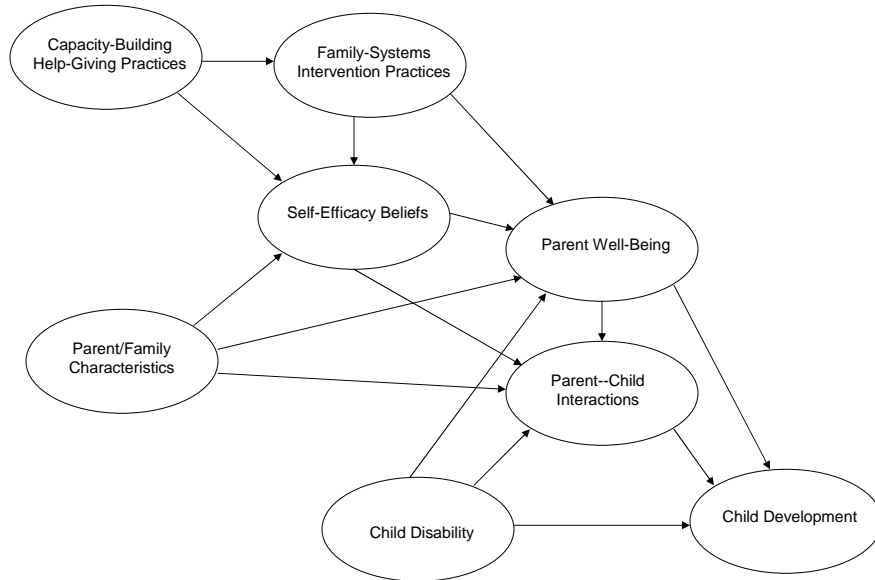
Capacity-Building Help-Giving Practices

Family-Systems Intervention Practices

Self-Efficacy Beliefs

Parent Well-Being

Parent/Family Characteristics

Parent--Child Interactions

Child Disability

Child Development